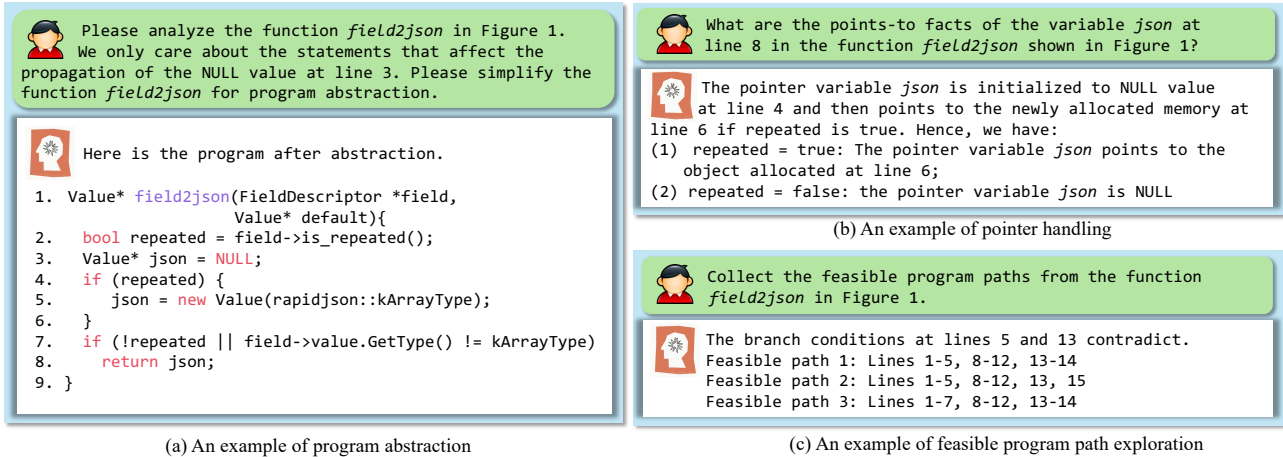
Please analyze the function *field2json* in Figure 1. We only care about the statements that affect the propagation of the NULL value at line 3. Please simplify the function *field2json* for program abstraction.

Here is the program after abstraction.

1. Value* field2json(FieldDescriptor *field, Value* default){
2. bool repeated = field->is_repeated();
3. Value* json = NULL;
4. if (repeated) {
5. json = new Value(rapidjson::kArrayType);
6. }
7. if (!repeated || field->value.GetType() != kArrayType)
8. return json;
9. }

(a) An example of program abstraction

What are the points-to facts of the variable *json* at line 8 in the function *field2json* shown in Figure 1?

The pointer variable *json* is initialized to NULL value at line 4 and then points to the newly allocated memory at line 6 if repeated is true. Hence, we have:
(1) repeated = true: The pointer variable *json* points to the object allocated at line 6;
(2) repeated = false: the pointer variable *json* is NULL

(b) An example of pointer handling

Collect the feasible program paths from the function *field2json* in Figure 1.

The branch conditions at lines 5 and 13 contradict.
Feasible path 1: Lines 1-5, 8-12, 13-14
Feasible path 2: Lines 1-5, 8-12, 13, 15
Feasible path 3: Lines 1-7, 8-12, 13-14

(c) An example of feasible program path exploration